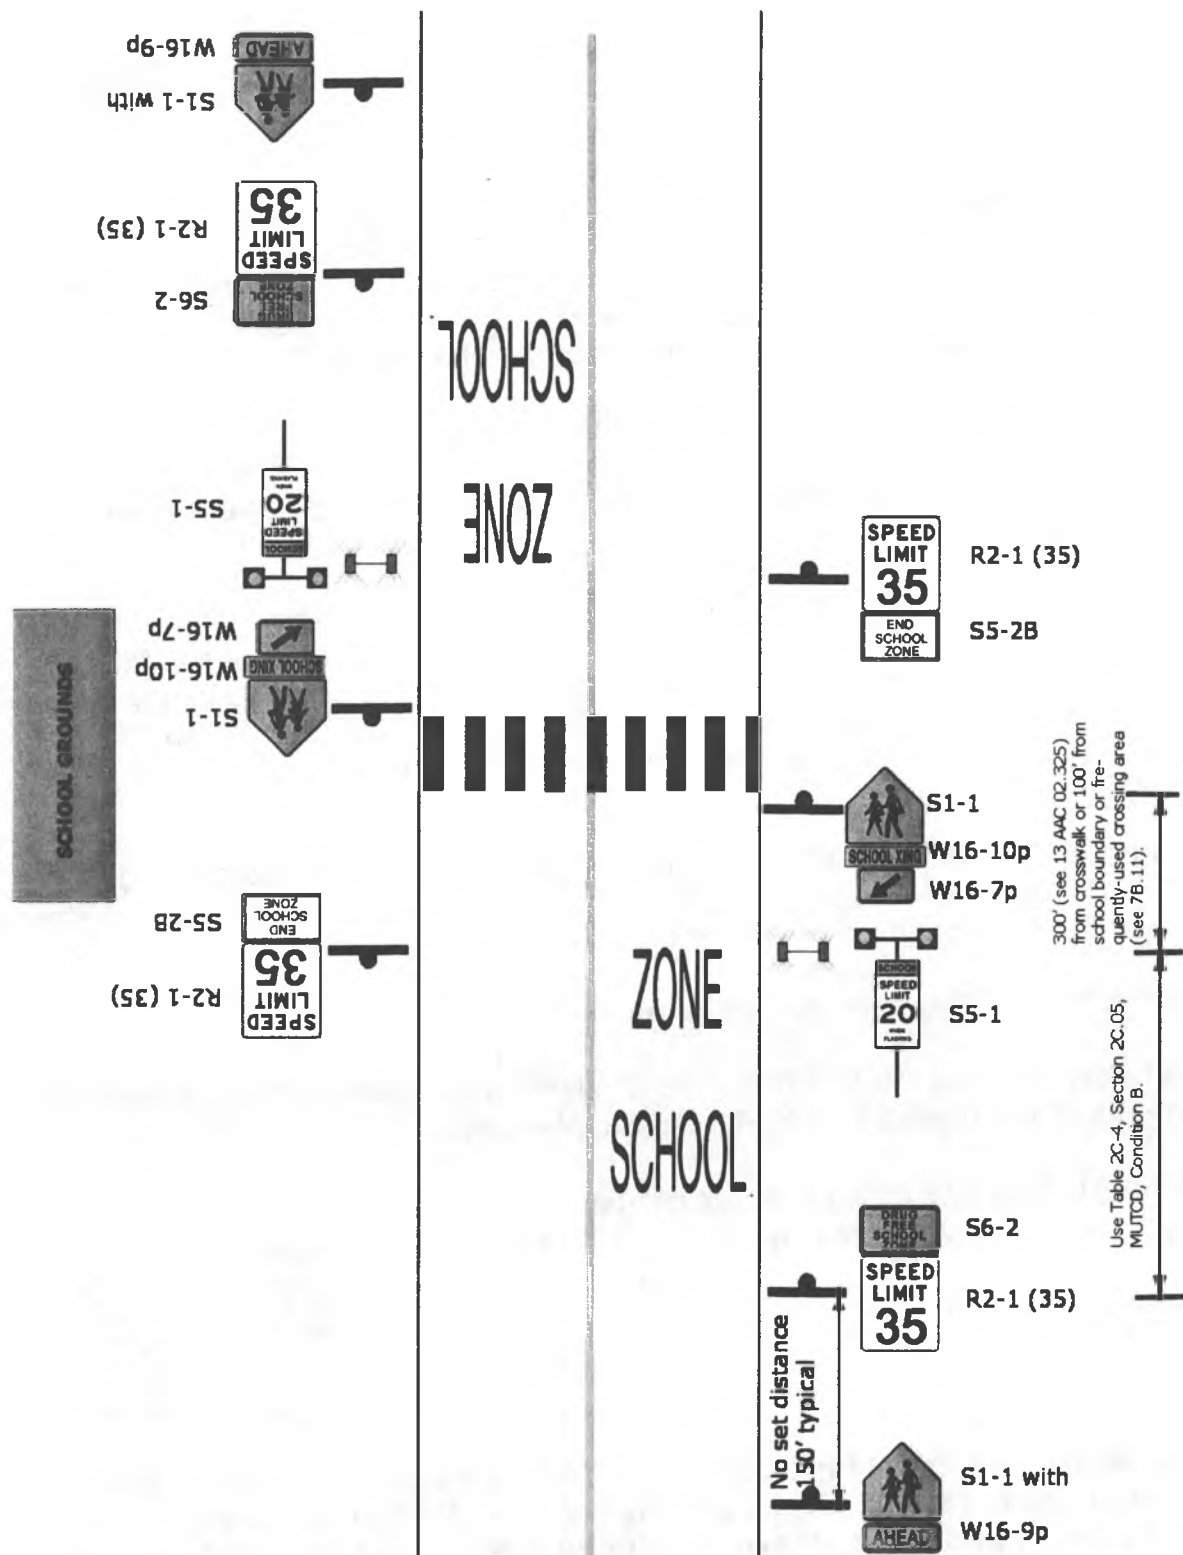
W16-9p
AHEAD
S1-1 with

SPEED LIMIT 35
R2-1 (35)
DRUG FREE SCHOOL ZONE
S6-2

SCHOOL

ZONE

SCHOOL SPEED LIMIT 20 WHEN FLASHING
S5-1

SPEED LIMIT 35
R2-1 (35)
END SCHOOL ZONE
S5-2B

W16-7p
SCHOOL XING
W16-10p
S1-1

SCHOOL GROUNDS

S1-1
SCHOOL XING
W16-10p
W16-7p

300' (see 13 AAC 02.325) from crosswalk or 100' from school boundary or frequently-used crossing area (see 7B.11).

END SCHOOL ZONE
S5-2B
SPEED LIMIT 35
R2-1 (35)

ZONE

SCHOOL SPEED LIMIT 20 WHEN FLASHING
S5-1

Use Table 2C-4, Section 2C.05, MUTCD, Condition B.

SCHOOL

DRUG FREE SCHOOL ZONE
S6-2
SPEED LIMIT 35
R2-1 (35)

No set distance 150' typical

S1-1 with
AHEAD
W16-9p